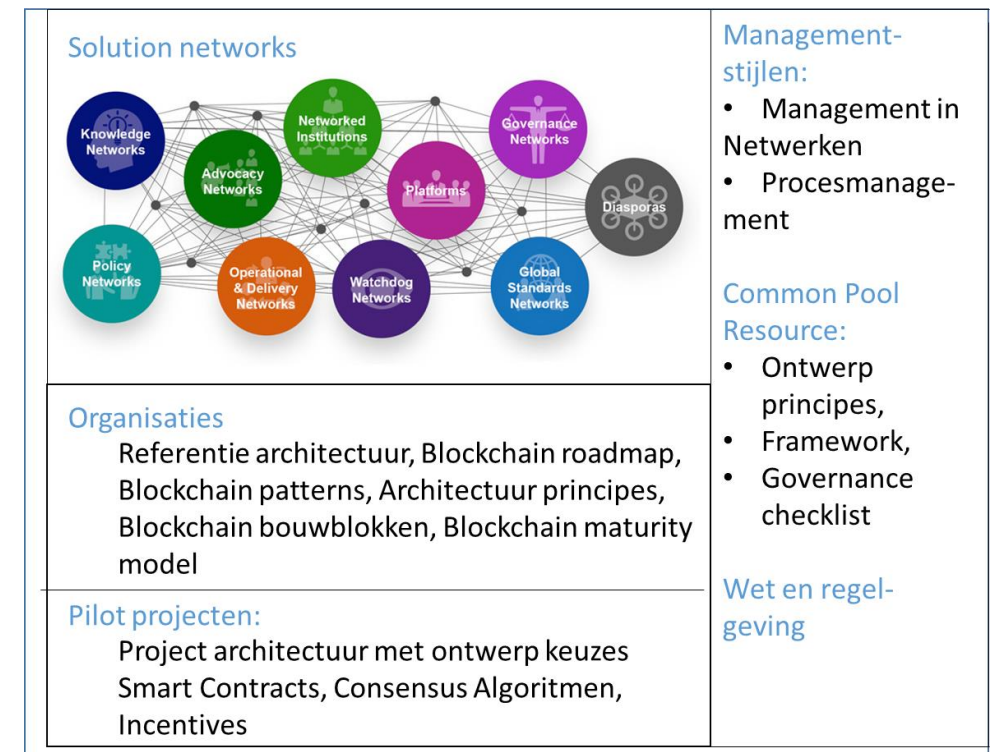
Solution networks

Knowledge Networks

Networked Institutions

Governance Networks

Advocacy Networks

Platforms

Diasporas

Policy Networks

Operational & Delivery Networks

Watchdog Networks

Global Standards Networks

Organisaties

Referentie architectuur, Blockchain roadmap, Blockchain patterns, Architectuur principes, Blockchain bouwblokken, Blockchain maturity model

Pilot projecten:

Project architectuur met ontwerp keuzes Smart Contracts, Consensus Algoritmen, Incentives

Management-stijlen:

- Management in Netwerken
- Procesmanagement

Common Pool Resource:

- Ontwerp principes,
- Framework,
- Governance checklist

Wet en regel-geving